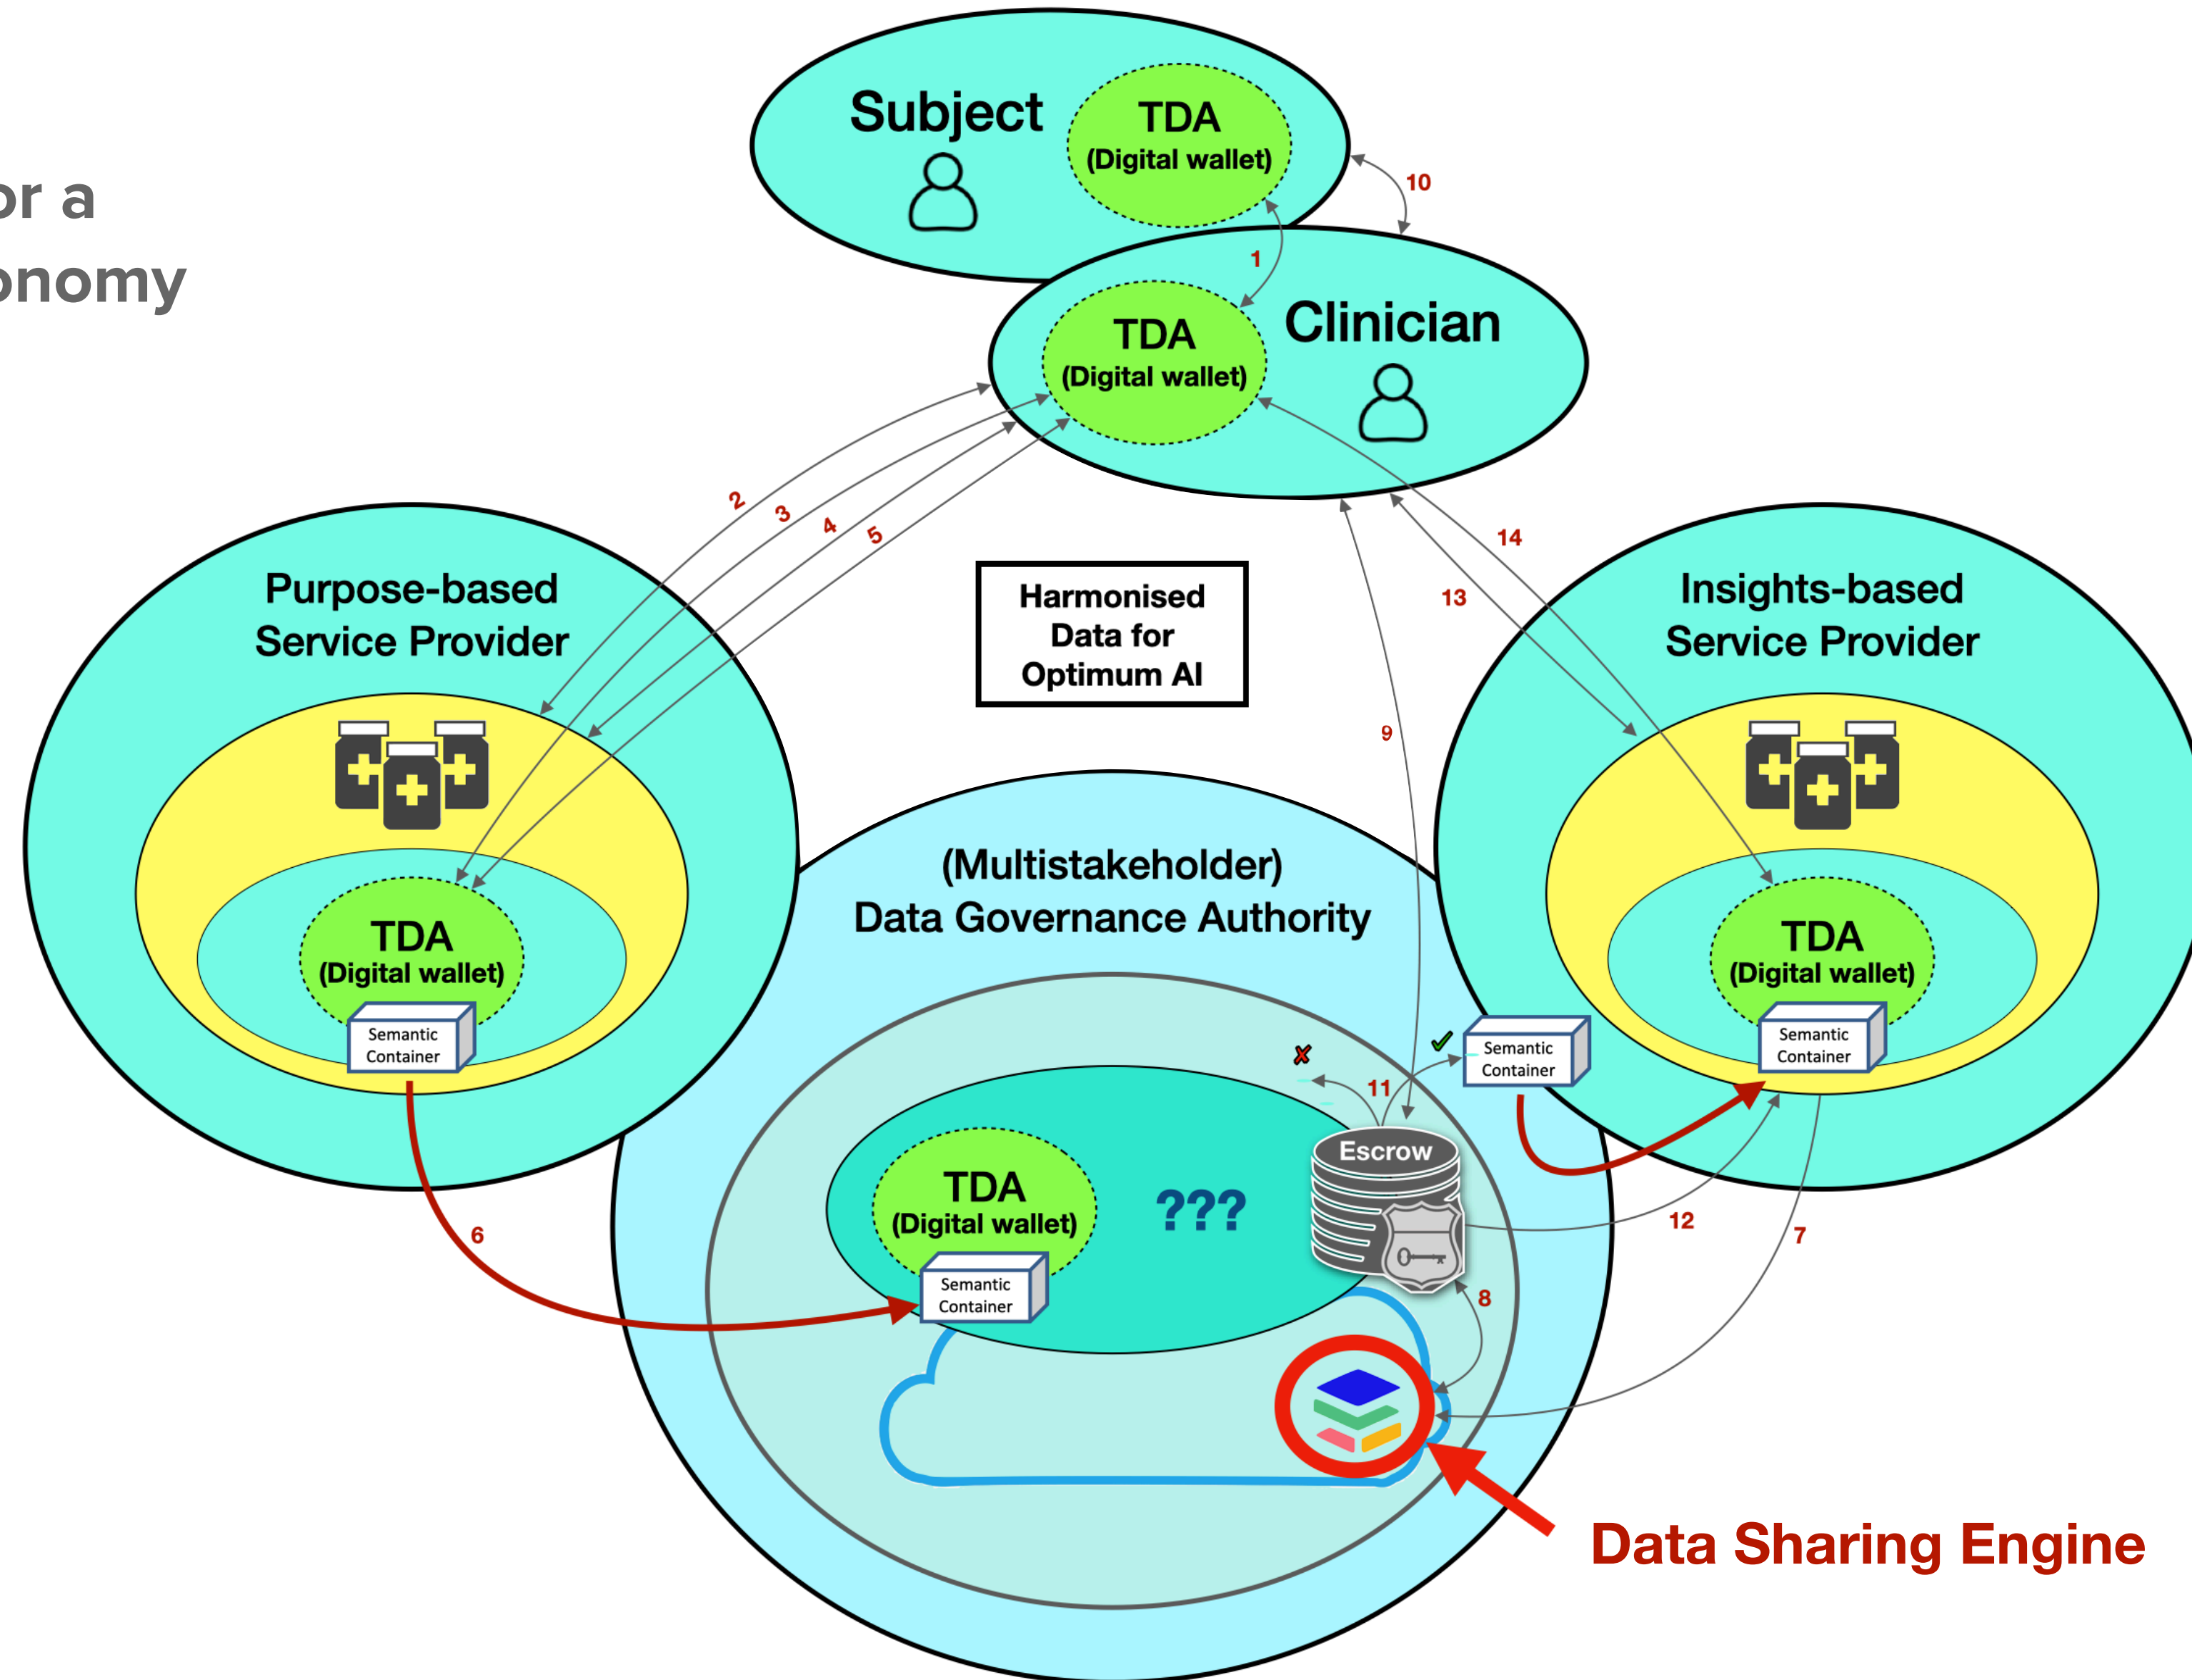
or a
onomy

Subject
TDA
(Digital wallet)

10

1

TDA
(Digital wallet)
Clinician

2
3
4
5

14

13

9

Harmonised Data for Optimum AI

Purpose-based Service Provider

Insights-based Service Provider

TDA
(Digital wallet)
Semantic Container

(Multistakeholder)
Data Governance Authority

TDA
(Digital wallet)
Semantic Container

Semantic Container

11

Escrow

TDA
(Digital wallet)
Semantic Container

???

6

12

7

8

Data Sharing Engine